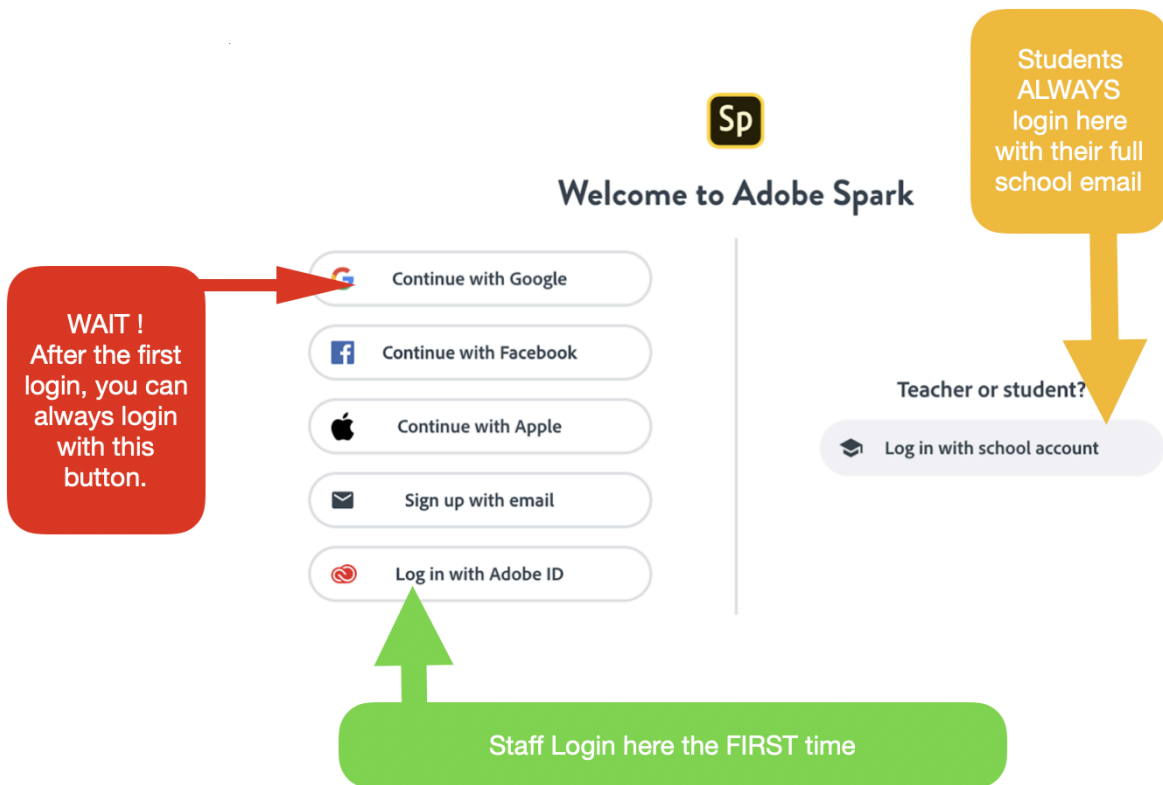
Students ALWAYS login here with their full school email

Sp

Welcome to Adobe Spark

WAIT ! After the first login, you can always login with this button.

Continue with Google

Continue with Facebook

Continue with Apple

Sign up with email

Log in with Adobe ID

Teacher or student?

Log in with school account

Staff Login here the FIRST time